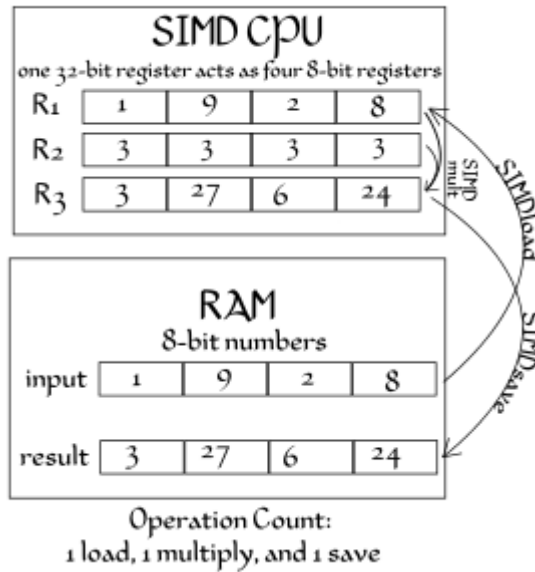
SIMD CPU

one 32-bit register acts as four 8-bit registers

| R1 | 1 | 9 | 2 | 8 |
|---|---|---|---|---|
| R2 | 3 | 3 | 3 | 3 |
| R3 | 3 | 27 | 6 | 24 |

SIMD mult

SIMD load

RAM

8-bit numbers

| input | 1 | 9 | 2 | 8 |
|---|---|---|---|---|
| result | 3 | 27 | 6 | 24 |

SIMD save

Operation Count:

1 load, 1 multiply, and 1 save